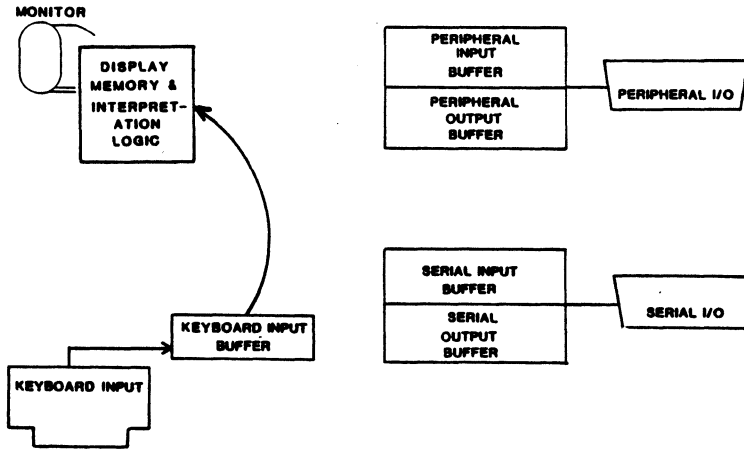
MONITOR

DISPLAY MEMORY & INTERPRETATION LOGIC

KEYBOARD INPUT BUFFER

KEYBOARD INPUT

PERIPHERAL INPUT BUFFER

PERIPHERAL OUTPUT BUFFER

PERIPHERAL I/O

SERIAL INPUT BUFFER

SERIAL OUTPUT BUFFER

SERIAL I/O